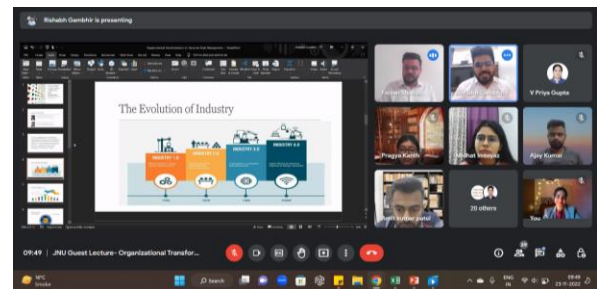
Rishabh Gambhir is presenting

The Evolution of Industry

INDUSTRY 1.0

INDUSTRY 2.0

INDUSTRY 3.0

INDUSTRY 4.0

V Priya Gupta

Pragya Kanth

Ajay Kumar

20 others

You

09:49 | JNU Guest Lecture- Organizational Transfor...

18°C
Smoke

Search

ENG
IN

09:49
23-11-2022